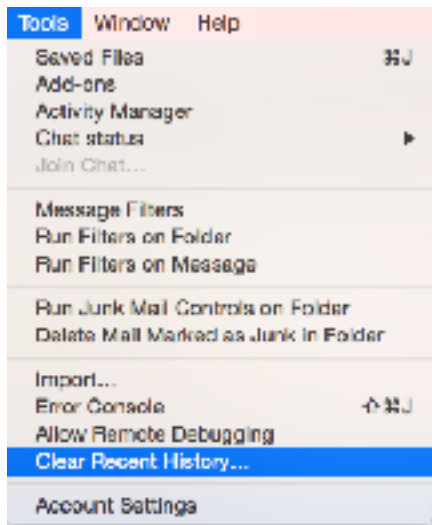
Tools Window Help

Saved Files ⌘J
Add-ons
Activity Manager
Chat status ▶
Join Chat...

Message Filters
Run Filters on Folder
Run Filters on Message

Run Junk Mail Controls on Folder
Delete Mail Marked as Junk in Folder

Import...
Error Console ⇧⌘J
Allow Remote Debugging
Clear Recent History...

Account Settings